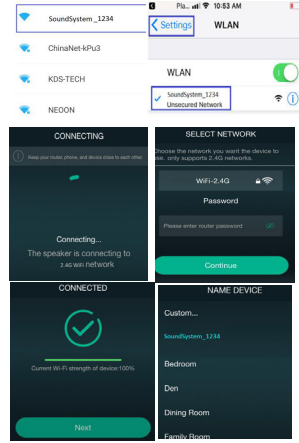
SoundSystem _1234
ChinaNet-kPu3
KDS-TECH
NEOON

Pla... 10:53 AM
Settings
WLAN
WLAN
SoundSystem_1234
Unsecured Network

CONNECTING
Keep your router, phone, and device close to each other
Connecting...
The speaker is connecting to 2.4G WiFi network

SELECT NETWORK
Choose the network you want the device to use, only supports 2.4G networks.
WiFi-2.4G
Password
Please enter router password
Continue

CONNECTED
Current Wi-Fi strength of device:100%
Next

NAME DEVICE
Custom...
SoundSystem_1234
Bedroom
Den
Dining Room
Family Room